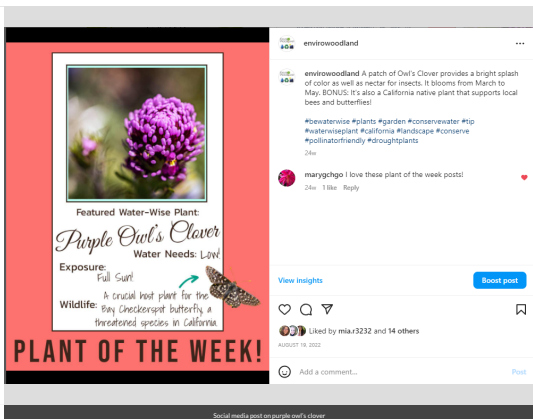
Featured Water-Wise Plant:

Purple Owl's Clover

Water Needs: Low!

Exposure: Full Sun!

Wildlife: A crucial host plant for the Bay Checkerspot butterfly, a threatened species in California

PLANT OF THE WEEK!

envirowoodland

envirowoodland A patch of Owl's Clover provides a bright splash of color as well as nectar for insects. It blooms from March to May. BONUS: It's also a California native plant that supports local bees and butterflies!

#bewaterwise #plants #garden #conservewater #tip #waterwiseplant #california #landscape #conserve #pollinatorfriendly #droughtplants

24w

marygchgo I love these plant of the week posts!

24w 1 like Reply

View insights

Boost post

Liked by mia.r3232 and 14 others

AUGUST 19, 2022

Add a comment...

Post

Social media post on purple owl's clover